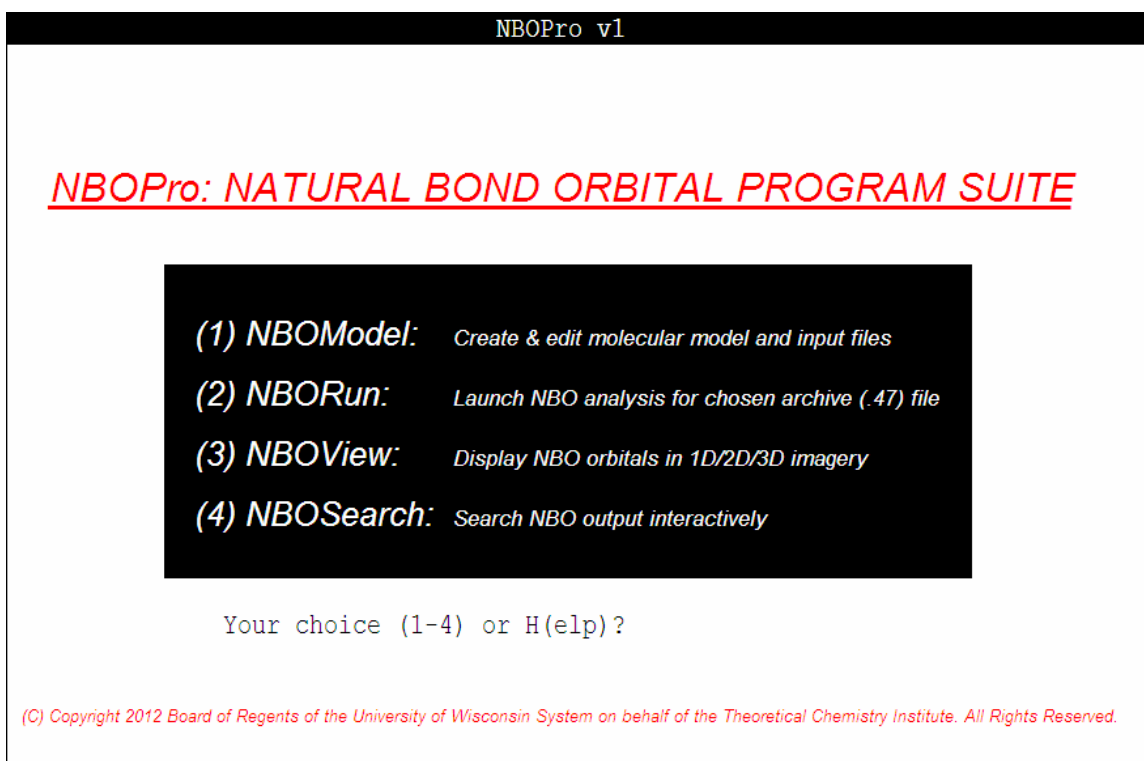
NBOPro v1

NBOPro: NATURAL BOND ORBITAL PROGRAM SUITE

| | |
|---|---|
| (1) NBOModel: | Create & edit molecular model and input files |
| (2) NBORun: | Launch NBO analysis for chosen archive (.47) file |
| (3) NBOView: | Display NBO orbitals in 1D/2D/3D imagery |
| (4) NBOSearch: | Search NBO output interactively |

Your choice (1-4) or H(elp)?

(C) Copyright 2012 Board of Regents of the University of Wisconsin System on behalf of the Theoretical Chemistry Institute. All Rights Reserved.